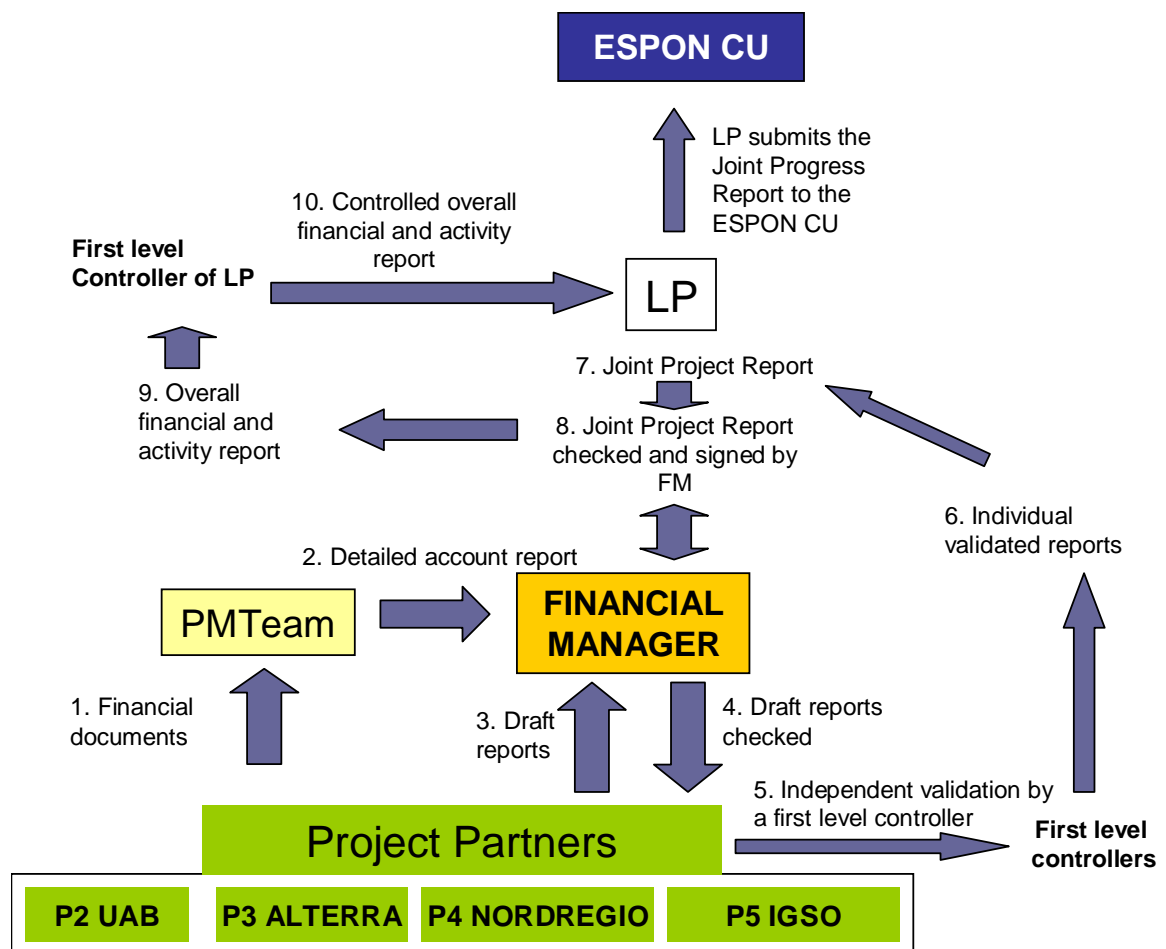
ESPON CU

LP submits the Joint Progress Report to the ESPON CU

10. Controlled overall financial and activity report

First level Controller of LP

LP

7. Joint Project Report

9. Overall financial and activity report

8. Joint Project Report checked and signed by FM

6. Individual validated reports

2. Detailed account report

PMTeam

FINANCIAL MANAGER

1. Financial documents

3. Draft reports

4. Draft reports checked

5. Independent validation by a first level controller

Project Partners

First level controllers

P2 UAB

P3 ALTERRA

P4 NORDREGIO

P5 IGSO